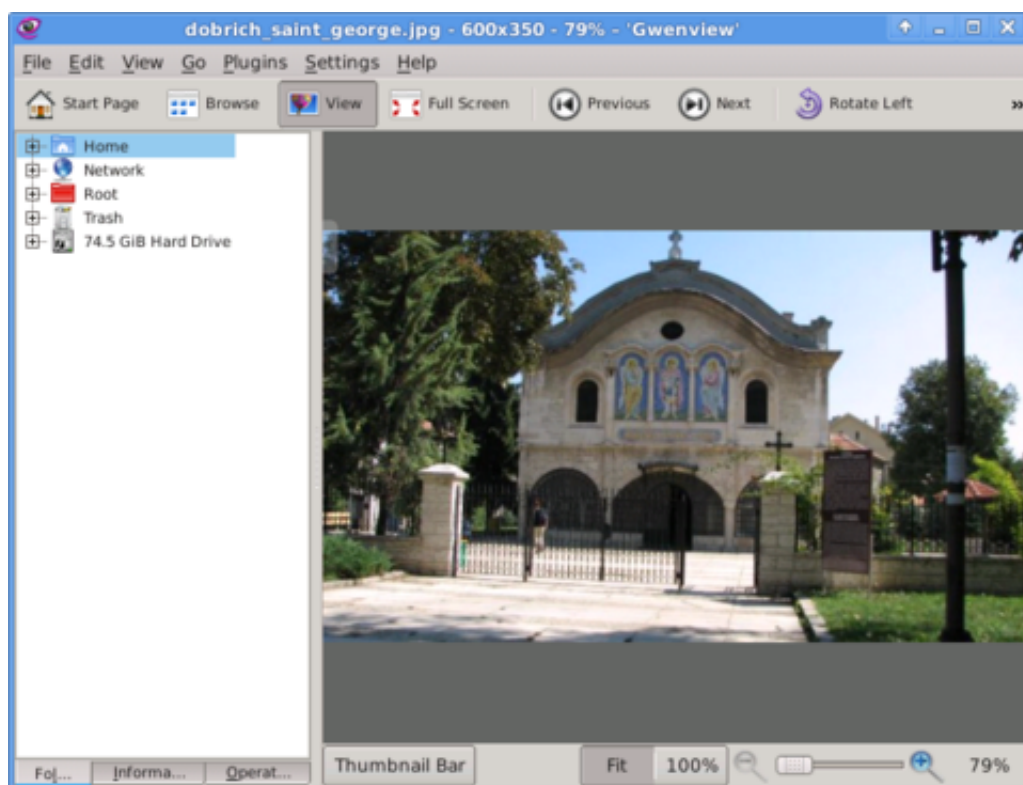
dobrich_saint_george.jpg - 600x350 - 79% - 'Gwenview'

File Edit View Go Plugins Settings Help

Start Page Browse View Full Screen Previous Next Rotate Left »

Home
Network
Root
Trash
74.5 GiB Hard Drive

Fol... Informa... Operat...

Thumbnail Bar Fit 100% 79%